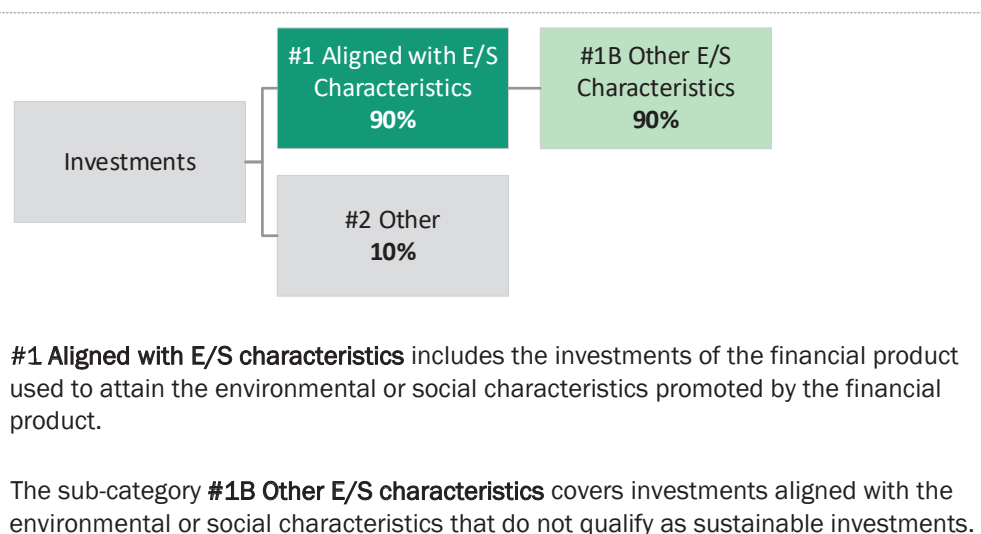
#1 Aligned with E/S Characteristics
90%

#1B Other E/S Characteristics
90%

Investments

#2 Other
10%

#1 Aligned with E/S characteristics includes the investments of the financial product used to attain the environmental or social characteristics promoted by the financial product.

The sub-category #1B Other E/S characteristics covers investments aligned with the environmental or social characteristics that do not qualify as sustainable investments.